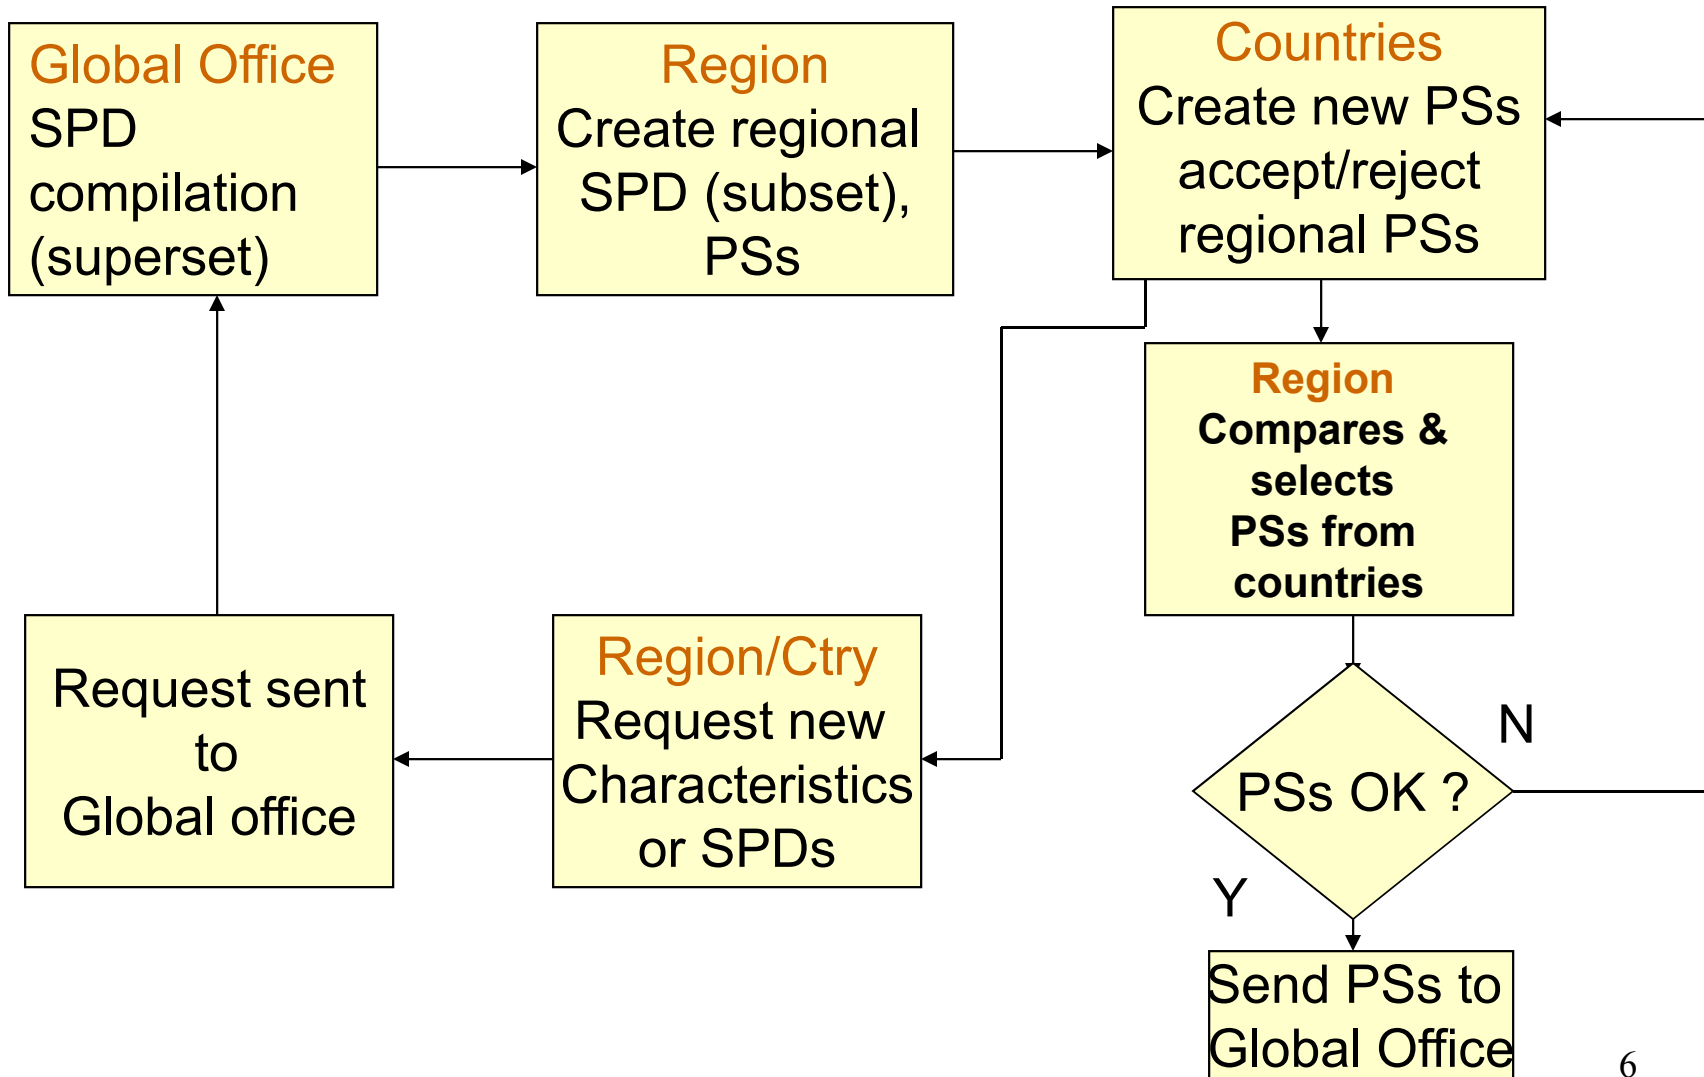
Global Office
SPD compilation (superset)

Region
Create regional SPD (subset), PSs

Countries
Create new PSs accept/reject regional PSs

Region
Compares & selects PSs from countries

PSs OK ?

N

Y

Send PSs to Global Office

Region/Ctry
Request new Characteristics or SPDs

Request sent to Global office

6